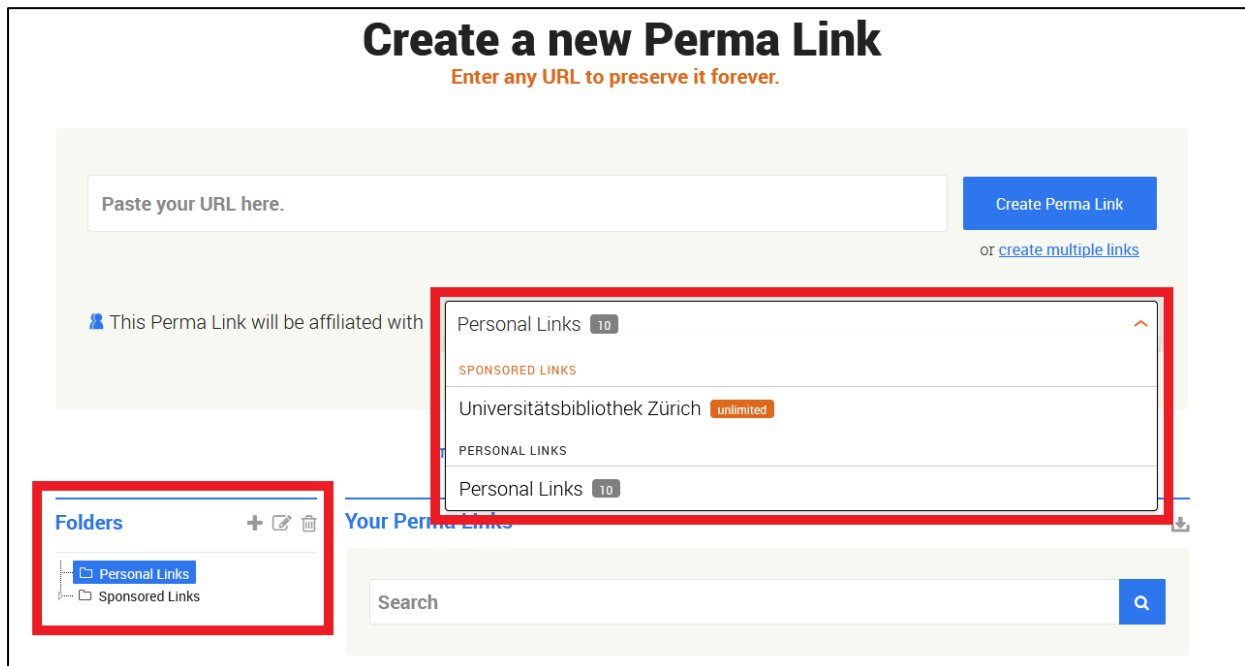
Create a new Perma Link
Enter any URL to preserve it forever.

Paste your URL here.

Create Perma Link

or create multiple links

This Perma Link will be affiliated with

Personal Links 10

SPONSORED LINKS

Universitätsbibliothek Zürich unlimited

PERSONAL LINKS

Personal Links 10

Folders

Personal Links
Sponsored Links

Your Perma Links

Search